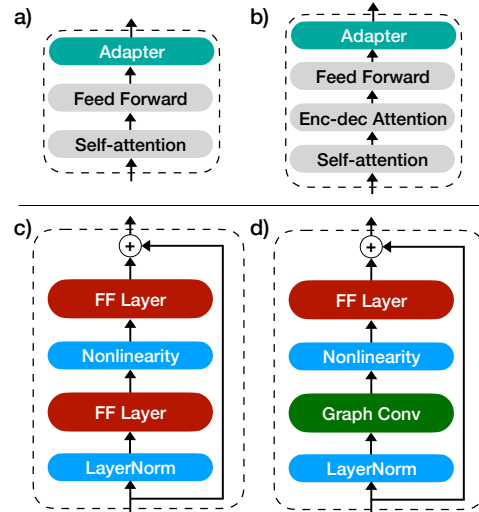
a)

Adapter

Feed Forward

Self-attention

b)

Adapter

Feed Forward

Enc-dec Attention

Self-attention

c)

+

FF Layer

Nonlinearity

FF Layer

LayerNorm

d)

+

FF Layer

Nonlinearity

Graph Conv

LayerNorm